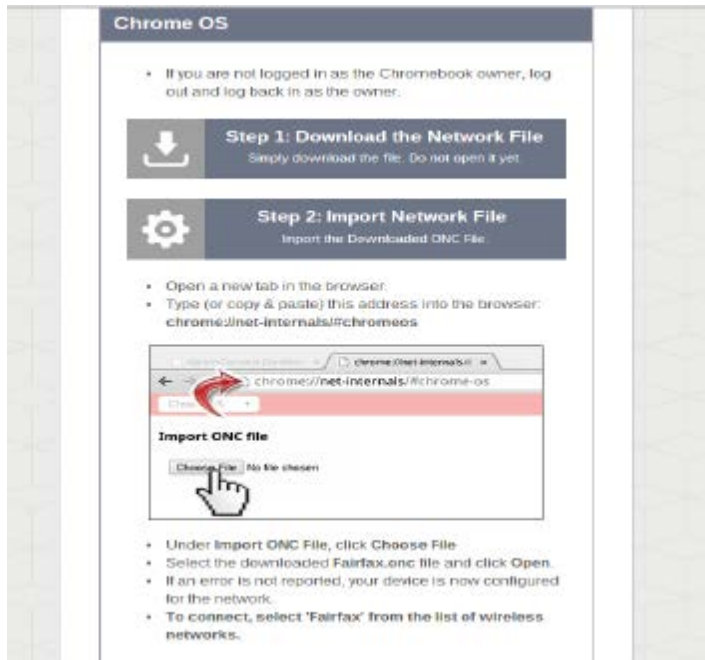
Chrome OS

- If you are not logged in as the Chromebook owner, log out and log back in as the owner.

Step 1: Download the Network File
Simply download the file. Do not open it yet.

Step 2: Import Network File
Import the Downloaded ONC File

- Open a new tab in the browser.
- Type (or copy & paste) this address into the browser: chrome://net-internals/#chromeos

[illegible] chrome://net-internals/# ×
chrome://net-internals/#chrome-os
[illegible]
Import ONC file
Choose File No file chosen

- Under Import ONC File, click Choose File
- Select the downloaded Fairfax.onc file and click Open.
- If an error is not reported, your device is now configured for the network.
- To connect, select 'Fairfax' from the list of wireless networks.